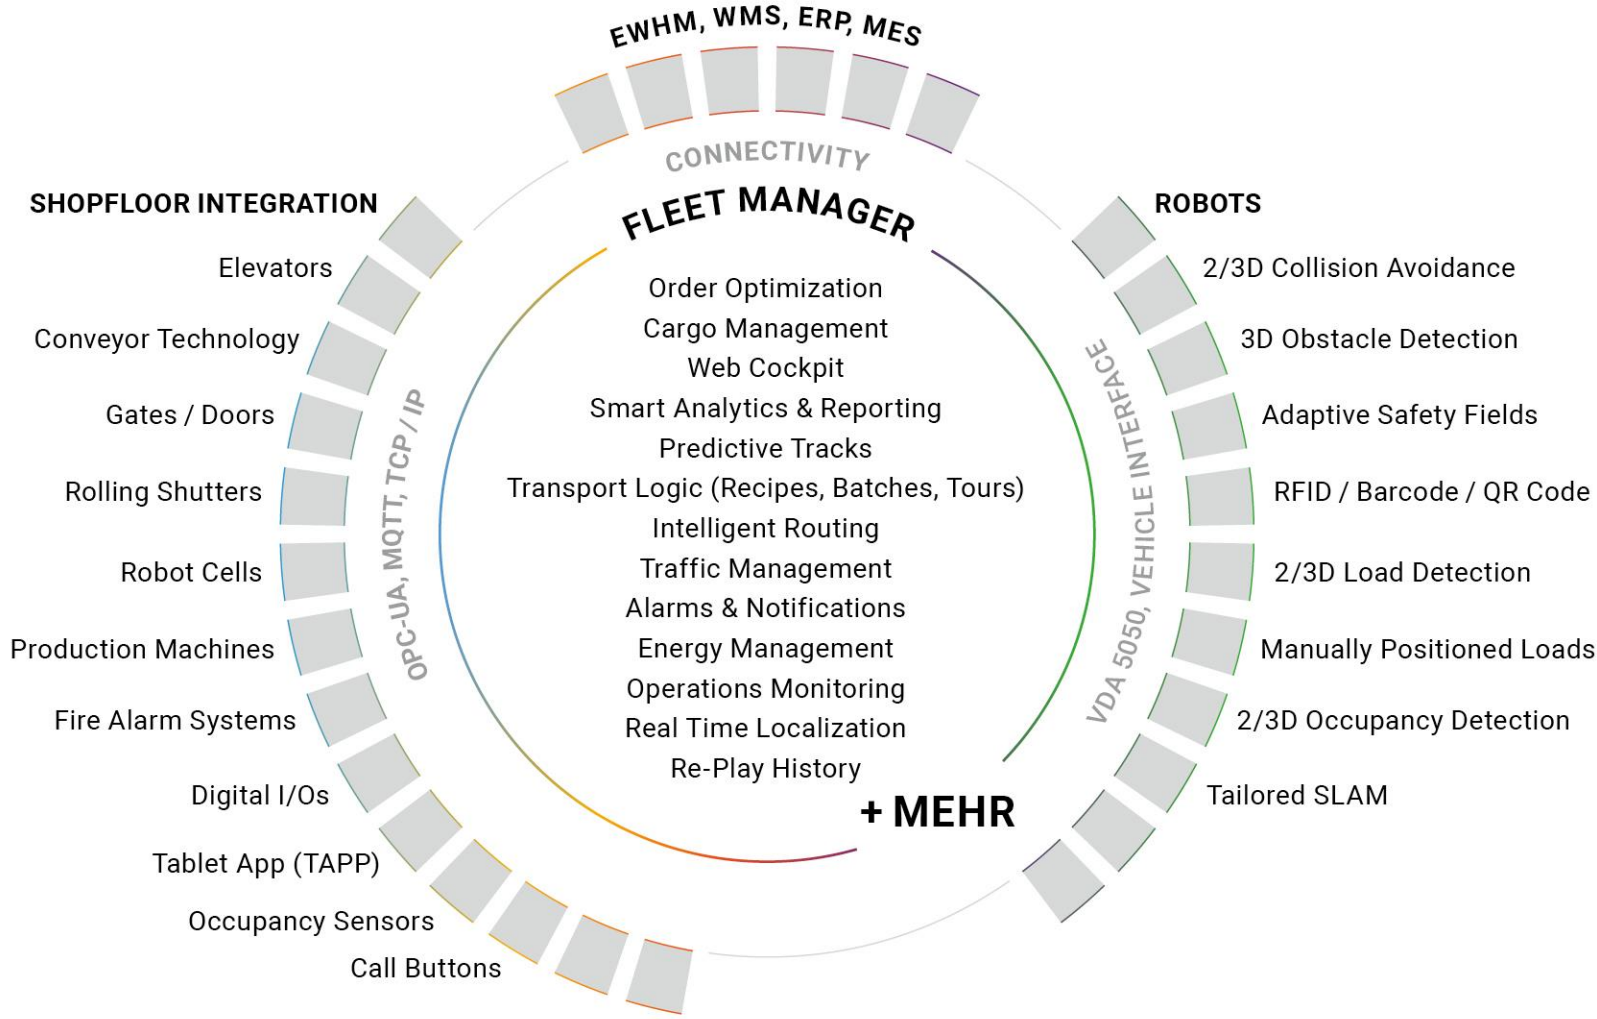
EWHM, WMS, ERP, MES

CONNECTIVITY

FLEET MANAGER

Order Optimization
Cargo Management
Web Cockpit
Smart Analytics & Reporting
Predictive Tracks
Transport Logic (Recipes, Batches, Tours)
Intelligent Routing
Traffic Management
Alarms & Notifications
Energy Management
Operations Monitoring
Real Time Localization
Re-Play History

+ MEHR

SHOPFLOOR INTEGRATION

Elevators
Conveyor Technology
Gates / Doors
Rolling Shutters
Robot Cells
Production Machines
Fire Alarm Systems
Digital I/Os
Tablet App (TAPP)
Occupancy Sensors
Call Buttons

OPC-UA, MQTT, TCP / IP

ROBOTS

2/3D Collision Avoidance
3D Obstacle Detection
Adaptive Safety Fields
RFID / Barcode / QR Code
2/3D Load Detection
Manually Positioned Loads
2/3D Occupancy Detection
Tailored SLAM

VDA 5050, VEHICLE INTERFACE